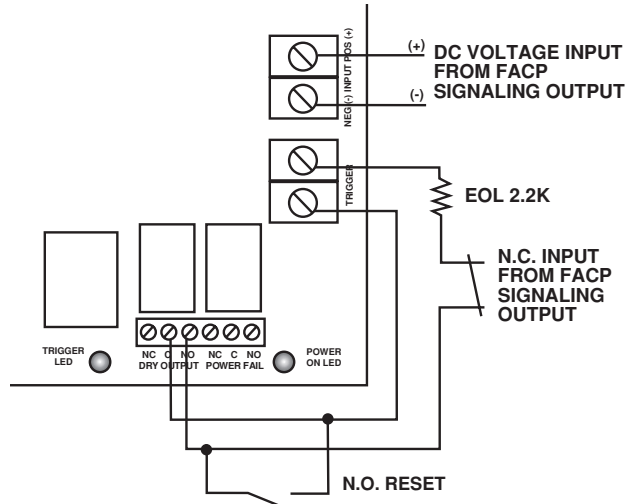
NEG(-) INPUT POS (+)

(+) DC VOLTAGE INPUT FROM FACP
(-) SIGNALING OUTPUT

TRIGGER

EOL 2.2K

N.C. INPUT FROM FACP SIGNALING OUTPUT

TRIGGER LED

NC C NO NC C NO
DRY OUTPUT POWER FAIL

POWER ON LED

N.O. RESET